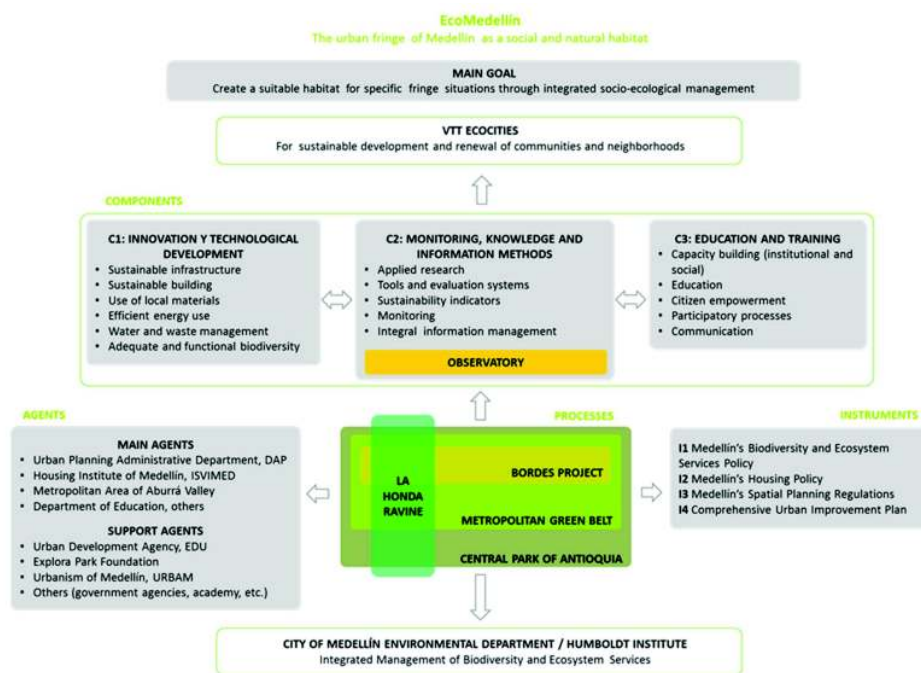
EcoMedellín
The urban fringe of Medellín as a social and natural habitat

MAIN GOAL
Create a suitable habitat for specific fringe situations through integrated socio-ecological management

VTT ECOCITIES
For sustainable development and renewal of communities and neighborhoods

COMPONENTS

C1: INNOVATION Y TECHNOLOGICAL DEVELOPMENT
- Sustainable infrastructure
- Sustainable building
- Use of local materials
- Efficient energy use
- Water and waste management
- Adequate and functional biodiversity

C2: MONITORING, KNOWLEDGE AND INFORMATION METHODS
- Applied research
- Tools and evaluation systems
- Sustainability indicators
- Monitoring
- Integral information management

OBSERVATORY

C3: EDUCATION AND TRAINING
- Capacity building (institutional and social)
- Education
- Citizen empowerment
- Participatory processes
- Communication

AGENTS

MAIN AGENTS
- Urban Planning Administrative Department, DAP
- Housing Institute of Medellín, ISVIMED
- Metropolitan Area of Aburrá Valley
- Department of Education, others

SUPPORT AGENTS
- Urban Development Agency, EDU
- Explora Park Foundation
- Urbanism of Medellín, URBAM
- Others (government agencies, academy, etc.)

PROCESSES

LA HONDA RAVINE
BORDES PROJECT
METROPOLITAN GREEN BELT
CENTRAL PARK OF ANTIOQUIA

INSTRUMENTS

I1 Medellín's Biodiversity and Ecosystem Services Policy
I2 Medellín's Housing Policy
I3 Medellín's Spatial Planning Regulations
I4 Comprehensive Urban Improvement Plan

CITY OF MEDELLÍN ENVIRONMENTAL DEPARTMENT / HUMBOLDT INSTITUTE
Integrated Management of Biodiversity and Ecosystem Services